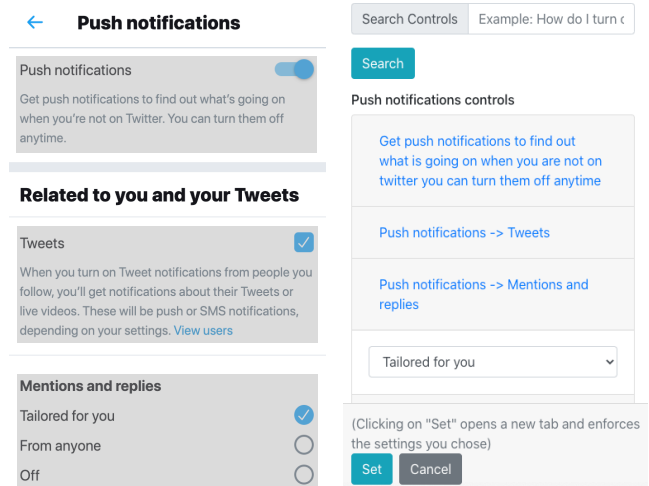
← Push notifications

Push notifications

Get push notifications to find out what's going on when you're not on Twitter. You can turn them off anytime.

Related to you and your Tweets

Tweets

When you turn on Tweet notifications from people you follow, you'll get notifications about their Tweets or live videos. These will be push or SMS notifications, depending on your settings. View users

Mentions and replies

Tailored for you

From anyone

Off

Search Controls Example: How do I turn c

Search

Push notifications controls

Get push notifications to find out what is going on when you are not on twitter you can turn them off anytime

Push notifications -> Tweets

Push notifications -> Mentions and replies

Tailored for you

(Clicking on "Set" opens a new tab and enforces the settings you chose)

Set Cancel